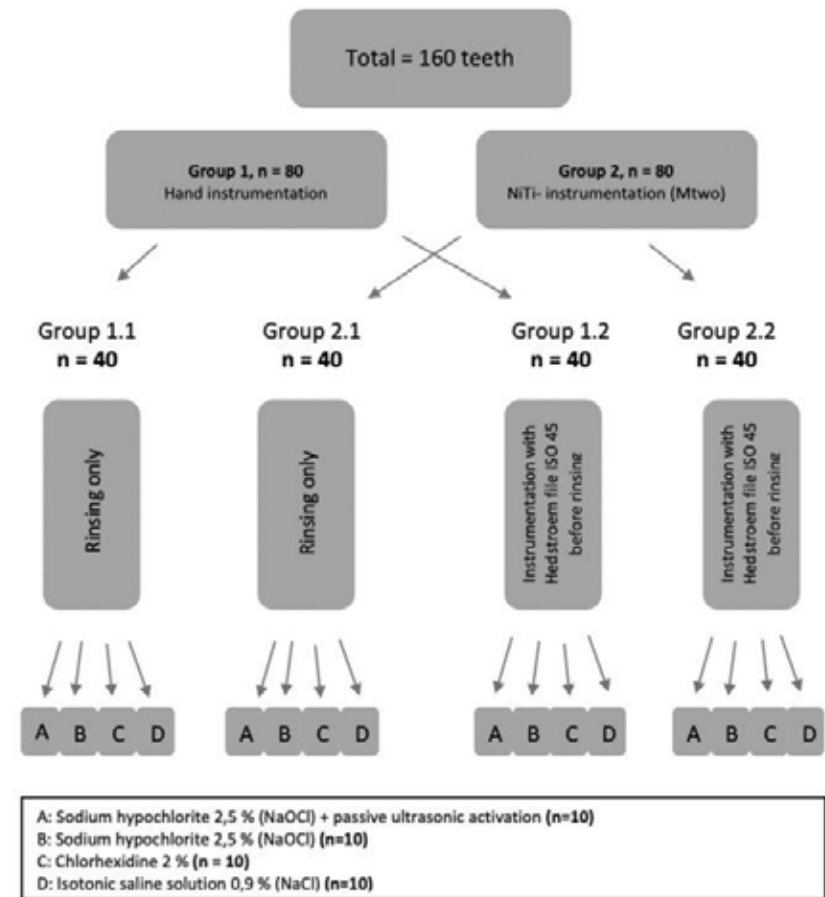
Total = 160 teeth

Group 1, n = 80
Hand instrumentation

Group 2, n = 80
NiTi- instrumentation (Mtwo)

Group 1.1
n = 40

Group 2.1
n = 40

Group 1.2
n = 40

Group 2.2
n = 40

Rinsing only

Rinsing only

Instrumentation with Hedstroem file ISO 45 before rinsing

Instrumentation with Hedstroem file ISO 45 before rinsing

A B C D

A B C D

A B C D

A B C D

A: Sodium hypochlorite 2,5 % (NaOCl) + passive ultrasonic activation (n=10)
B: Sodium hypochlorite 2,5 % (NaOCl) (n=10)
C: Chlorhexidine 2 % (n = 10)
D: Isotonic saline solution 0,9 % (NaCl) (n=10)